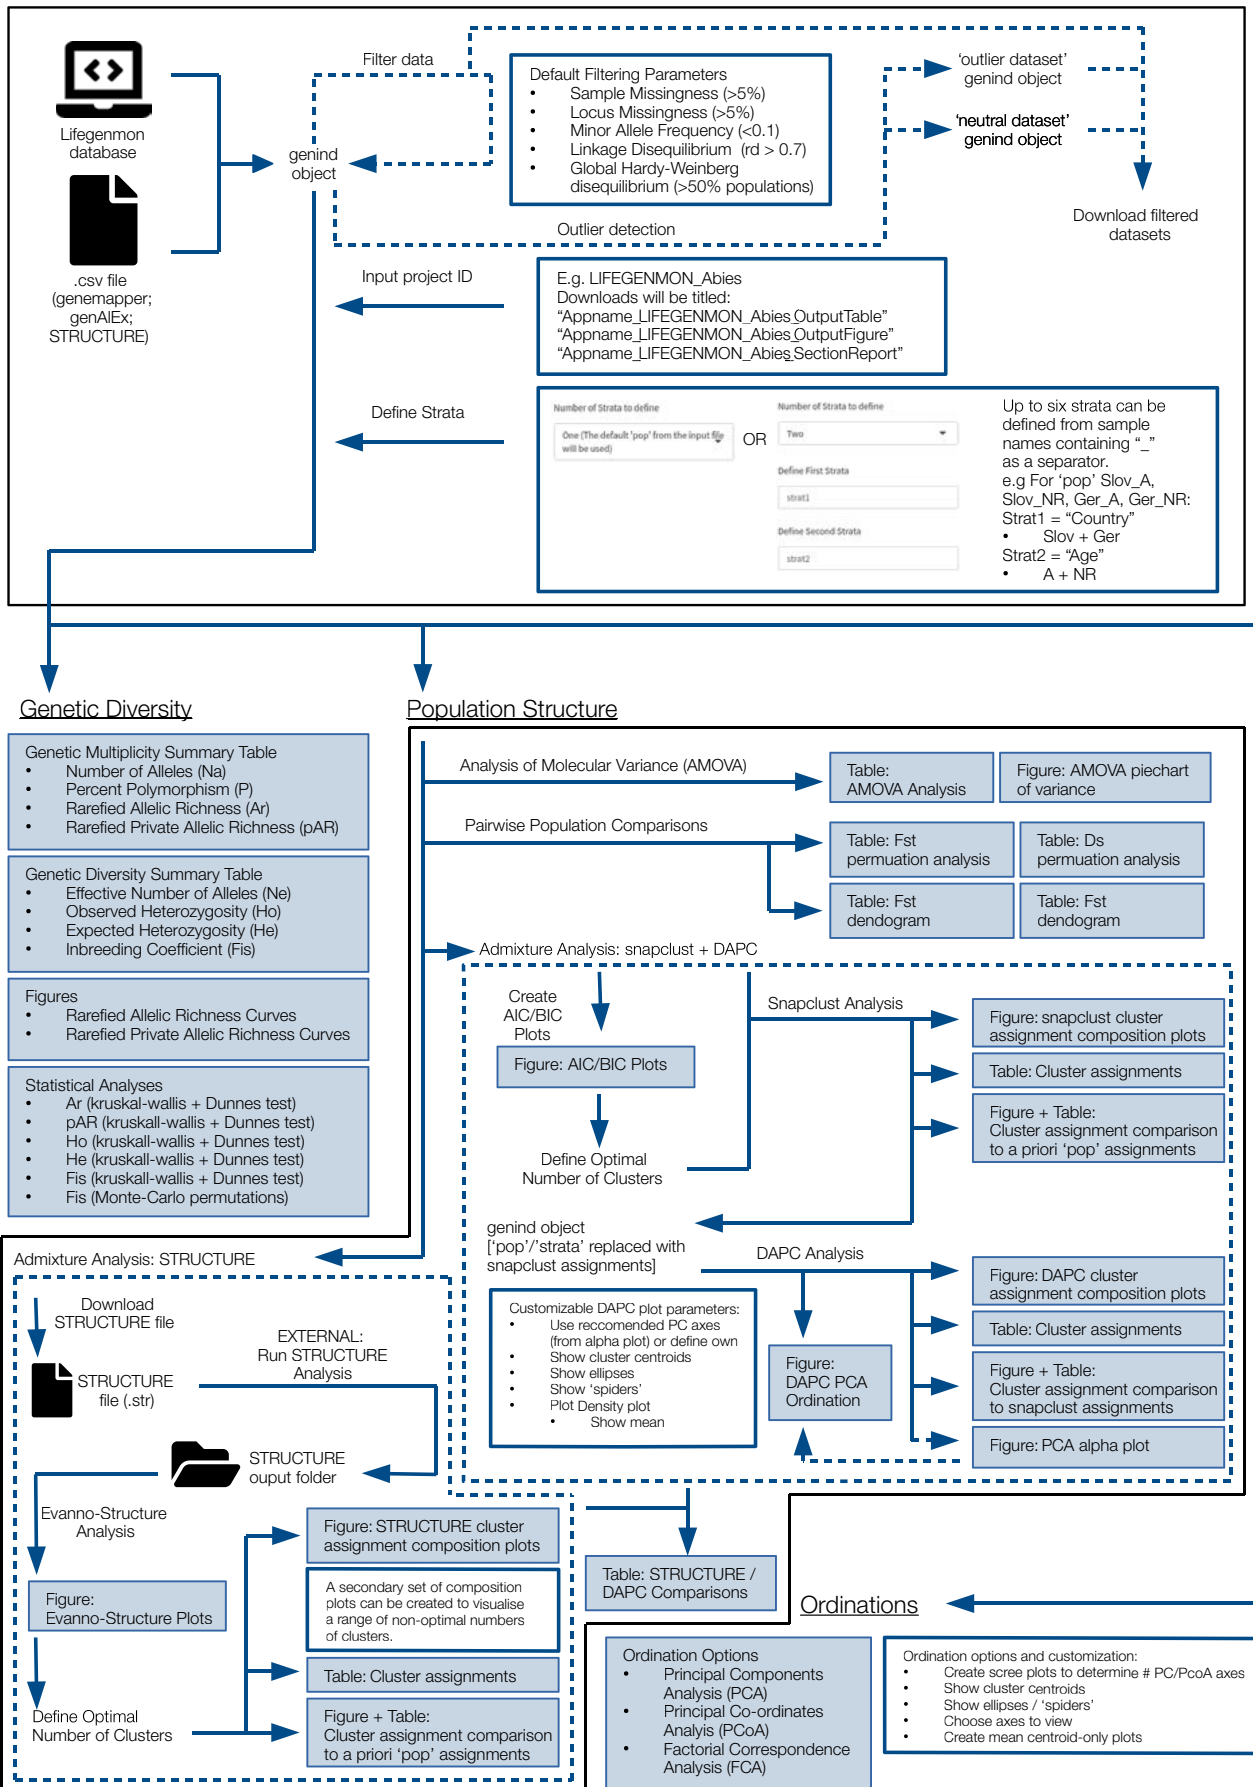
Lifegenmon database

.csv file (genemapper; genAlEx; STRUCTURE)

Filter data

genind object

Default Filtering Parameters
• Sample Missingness (>5%)
• Locus Missingness (>5%)
• Minor Allele Frequency (<0.1)
• Linkage Disequilibrium (rd > 0.7)
• Global Hardy-Weinberg disequilibrium (>50% populations)

'outlier dataset' genind object

'neutral dataset' genind object

Download filtered datasets

Outlier detection

Input project ID

E.g. LIFEGENMON_Abies
Downloads will be titled:
"Appname_LIFEGENMON_Abies_OutputTable"
"Appname_LIFEGENMON_Abies_OutputFigure"
"Appname_LIFEGENMON_Abies_SectionReport"

Define Strata

Number of Strata to define
One (The default 'pop' from the input file will be used)
OR
Number of Strata to define
Two
Define First Strata
strat1
Define Second Strata
strat2

Up to six strata can be defined from sample names containing "_" as a separator.
e.g For 'pop' Slov_A, Slov_NR, Ger_A, Ger_NR:
Strat1 = "Country"
• Slov + Ger
Strat2 = "Age"
• A + NR

Genetic Diversity

Genetic Multiplicity Summary Table
• Number of Alleles (Na)
• Percent Polymorphism (P)
• Rarefied Allelic Richness (Ar)
• Rarefied Private Allelic Richness (pAR)

Genetic Diversity Summary Table
• Effective Number of Alleles (Ne)
• Observed Heterozygosity (Ho)
• Expected Heterozygosity (He)
• Inbreeding Coefficient (Fis)

Figures
• Rarefied Allelic Richness Curves
• Rarefied Private Allelic Richness Curves

Statistical Analyses
• Ar (kruskal-wallis + Dunnes test)
• pAR (kruskal-wallis + Dunnes test)
• Ho (kruskal-wallis + Dunnes test)
• He (kruskal-wallis + Dunnes test)
• Fis (kruskal-wallis + Dunnes test)
• Fis (Monte-Carlo permutations)

Population Structure

Analysis of Molecular Variance (AMOVA)

Table: AMOVA Analysis

Figure: AMOVA piechart of variance

Pairwise Population Comparisons

Table: Fst permuation analysis

Table: Ds permuation analysis

Table: Fst dendogram

Table: Fst dendogram

Admixture Analysis: snapclust + DAPC

Create AIC/BIC Plots

Figure: AIC/BIC Plots

Define Optimal Number of Clusters

Snapclust Analysis

Figure: snapclust cluster assignment composition plots

Table: Cluster assignments

Figure + Table: Cluster assignment comparison to a priori 'pop' assignments

genind object ['pop'/'strata' replaced with snapclust assignments]

DAPC Analysis

Customizable DAPC plot parameters:
• Use reccomended PC axes (from alpha plot) or define own
• Show cluster centroids
• Show ellipses
• Show 'spiders'
• Plot Density plot
• Show mean

Figure: DAPC PCA Ordination

Figure: DAPC cluster assignment composition plots

Table: Cluster assignments

Figure + Table: Cluster assignment comparison to snapclust assignments

Figure: PCA alpha plot

Admixture Analysis: STRUCTURE

Download STRUCTURE file

STRUCTURE file (.str)

EXTERNAL: Run STRUCTURE Analysis

STRUCTURE ouput folder

Evanno-Structure Analysis

Figure: Evanno-Structure Plots

Define Optimal Number of Clusters

Figure: STRUCTURE cluster assignment composition plots

A secondary set of composition plots can be created to visualise a range of non-optimal numbers of clusters.

Table: Cluster assignments

Figure + Table: Cluster assignment comparison to a priori 'pop' assignments

Table: STRUCTURE / DAPC Comparisons

Ordinations

Ordination Options
• Principal Components Analysis (PCA)
• Principal Co-ordinates Analyis (PCoA)
• Factorial Correspondence Analysis (FCA)

Ordination options and customization:
• Create scree plots to determine # PC/PcoA axes
• Show cluster centroids
• Show ellipses / 'spiders'
• Choose axes to view
• Create mean centroid-only plots